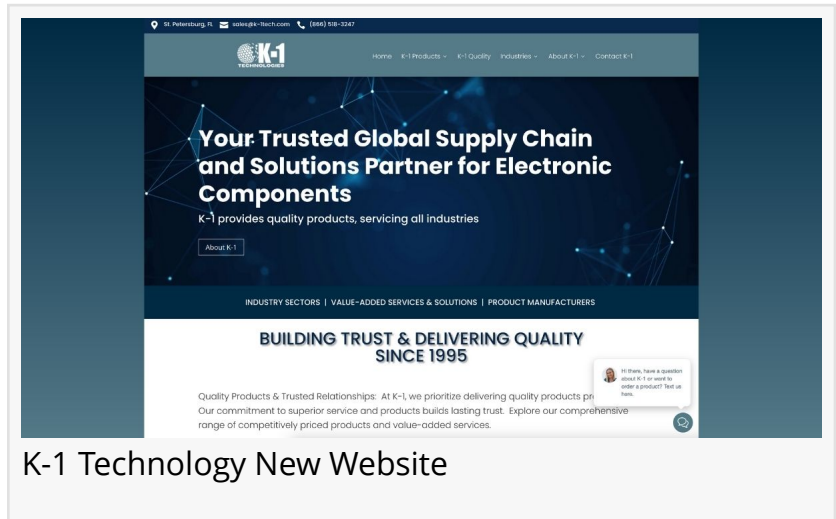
St. Petersburg, FL sales@k-1tech.com (866) 518-3247

K-1 TECHNOLOGIES

Home K-1 Products K-1 Quality Industries About K-1 Contact K-1

Your Trusted Global Supply Chain and Solutions Partner for Electronic Components

K-1 provides quality products, servicing all industries

About K-1

INDUSTRY SECTORS | VALUE-ADDED SERVICES & SOLUTIONS | PRODUCT MANUFACTURERS

BUILDING TRUST & DELIVERING QUALITY SINCE 1995

Quality Products & Trusted Relationships: At K-1, we prioritize delivering quality products pr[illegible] Our commitment to superior service and products builds lasting trust. Explore our comprehensive range of competitively priced products and value-added services.

Hi there, have a question about K-1 or want to order a product? Text us here.

K-1 Technology New Website